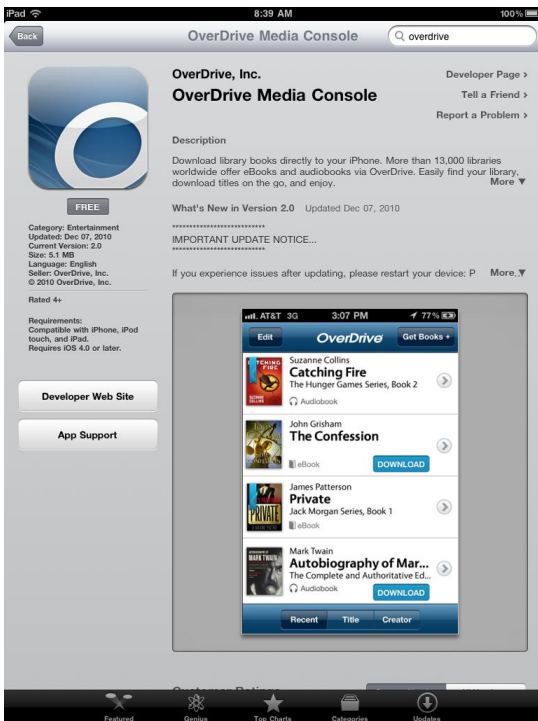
iPad 8:39 AM 100%

Back

OverDrive Media Console

overdrive

FREE

Category: Entertainment
Updated: Dec 07, 2010
Current Version: 2.0
Size: 5.1 MB
Language: English
Seller: OverDrive, Inc.
© 2010 OverDrive, Inc.

Rated 4+

Requirements: Compatible with iPhone, iPod touch, and iPad. Requires iOS 4.0 or later.

Developer Web Site

App Support

OverDrive, Inc.

OverDrive Media Console

Developer Page >

Tell a Friend >

Report a Problem >

Description

Download library books directly to your iPhone. More than 13,000 libraries worldwide offer eBooks and audiobooks via OverDrive. Easily find your library, download titles on the go, and enjoy.

More ▼

What's New in Version 2.0 Updated Dec 07, 2010

**************************
IMPORTANT UPDATE NOTICE...
**************************

If you experience issues after updating, please restart your device: P

More ▼

AT&T 3G 3:07 PM 77%

Edit

OverDrive

Get Books +

CATCHING FIRE

SUZANNE COLLINS

Suzanne Collins
Catching Fire
The Hunger Games Series, Book 2
Audiobook

John Grisham
The Confession
eBook
DOWNLOAD

PRIVATE

James Patterson
Private
Jack Morgan Series, Book 1
eBook

MARK TWAIN

Mark Twain
Autobiography of Mar...
The Complete and Authoritative Ed...
DOWNLOAD

Recent

Title

Creator

Featured

Genius

Top Charts

Categories

Updates